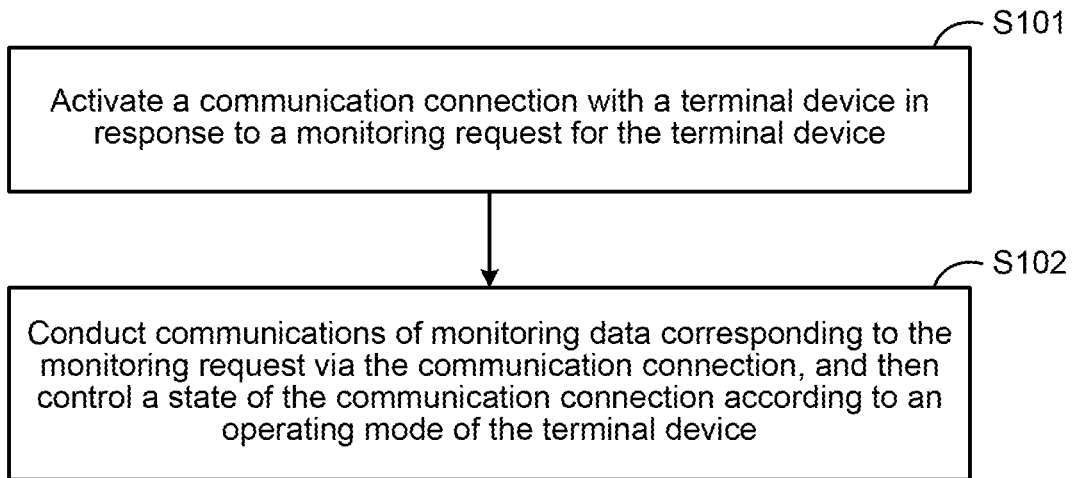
S101

Activate a communication connection with a terminal device in response to a monitoring request for the terminal device

S102

Conduct communications of monitoring data corresponding to the monitoring request via the communication connection, and then control a state of the communication connection according to an operating mode of the terminal device